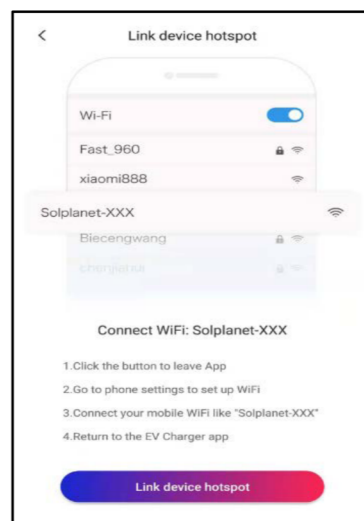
<
Link device hotspot

Wi-Fi
Fast_960
xiaomi888
Solplanet-XXX
Biecengwang
chenjianui

Connect WiFi: Solplanet-XXX

1.Click the button to leave App
2.Go to phone settings to set up WiFi
3.Connect your mobile WiFi like "Solplanet-XXX"
4.Return to the EV Charger app

Link device hotspot